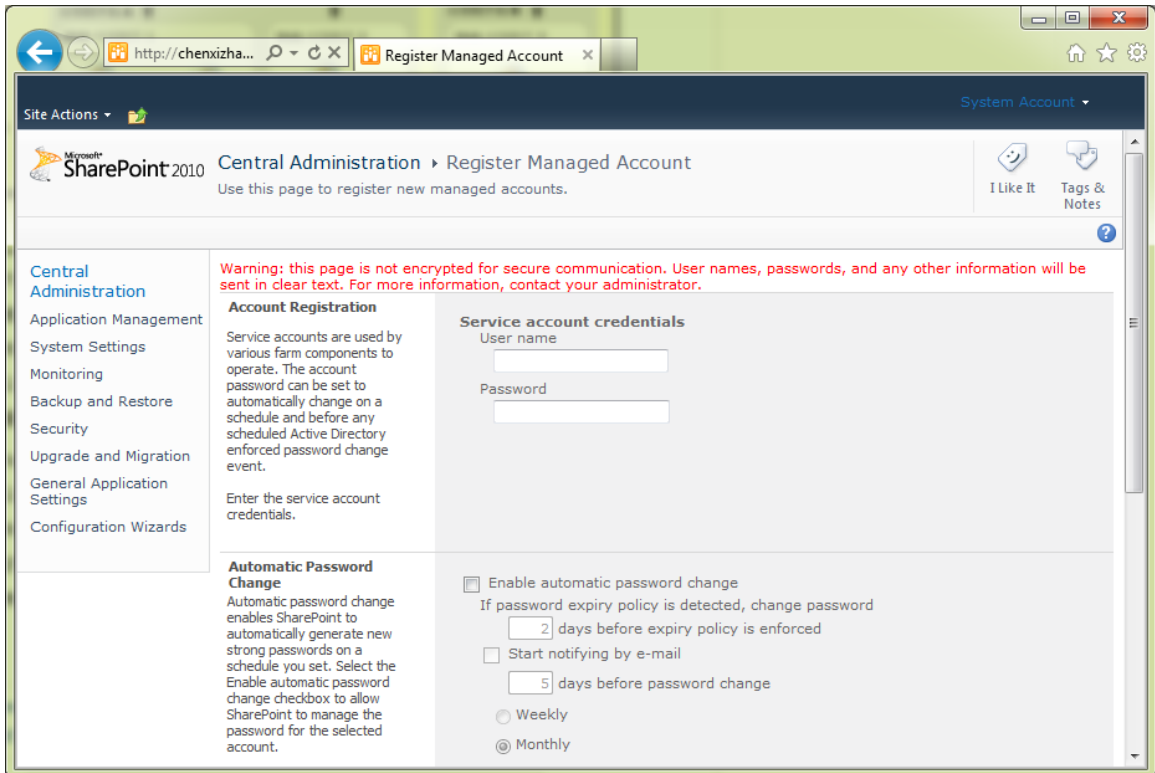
http://chenxizha... Register Managed Account ×

Site Actions ▾

System Account ▾

Microsoft SharePoint 2010

Central Administration ▸ Register Managed Account

Use this page to register new managed accounts.

I Like It

Tags & Notes

?

Central Administration

Application Management

System Settings

Monitoring

Backup and Restore

Security

Upgrade and Migration

General Application Settings

Configuration Wizards

Warning: this page is not encrypted for secure communication. User names, passwords, and any other information will be sent in clear text. For more information, contact your administrator.

Account Registration

Service accounts are used by various farm components to operate. The account password can be set to automatically change on a schedule and before any scheduled Active Directory enforced password change event.

Enter the service account credentials.

Service account credentials

User name

Password

Automatic Password Change

Automatic password change enables SharePoint to automatically generate new strong passwords on a schedule you set. Select the Enable automatic password change checkbox to allow SharePoint to manage the password for the selected account.

Enable automatic password change

If password expiry policy is detected, change password

2 days before expiry policy is enforced

Start notifying by e-mail

5 days before password change

Weekly

Monthly